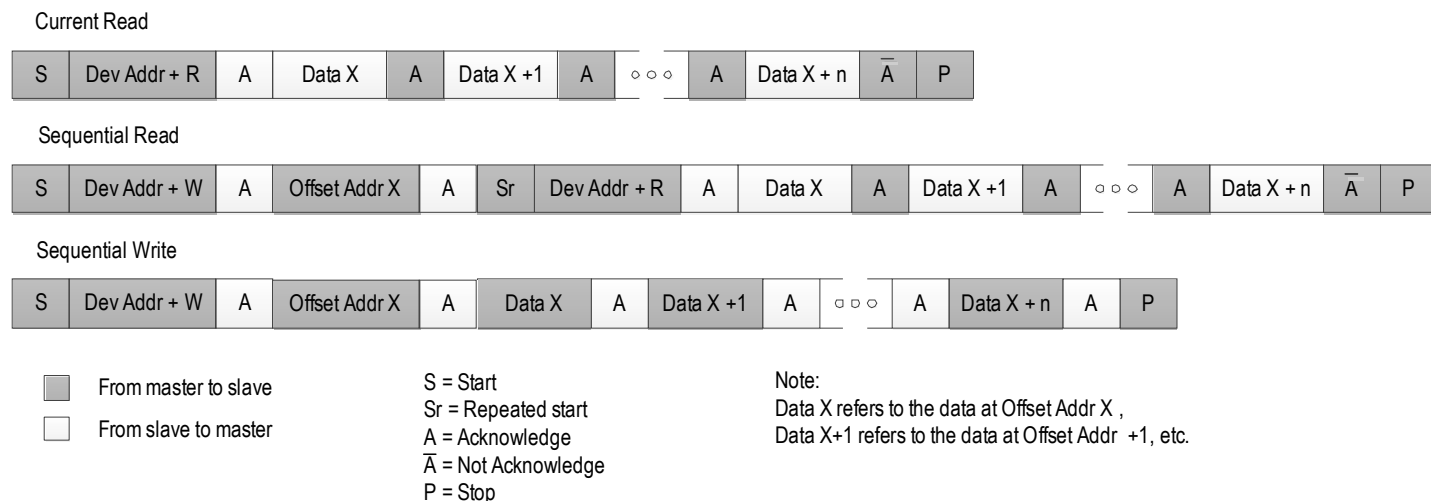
Current Read

| S | Dev Addr + R | A | Data X | A | Data X +1 | A | ○○○ | A | Data X + n | $\overline{A}$ | P |
|---|---|---|---|---|---|---|---|---|---|---|---|

Sequential Read

| S | Dev Addr + W | A | Offset Addr X | A | Sr | Dev Addr + R | A | Data X | A | Data X +1 | A | ○○○ | A | Data X + n | $\overline{A}$ | P |
|---|---|---|---|---|---|---|---|---|---|---|---|---|---|---|---|---|

Sequential Write

| S | Dev Addr + W | A | Offset Addr X | A | Data X | A | Data X +1 | A | ○○○ | A | Data X + n | A | P |
|---|---|---|---|---|---|---|---|---|---|---|---|---|---|

From master to slave
From slave to master

S = Start
Sr = Repeated start
A = Acknowledge
$\overline{A}$ = Not Acknowledge
P = Stop

Note:
Data X refers to the data at Offset Addr X ,
Data X+1 refers to the data at Offset Addr +1, etc.